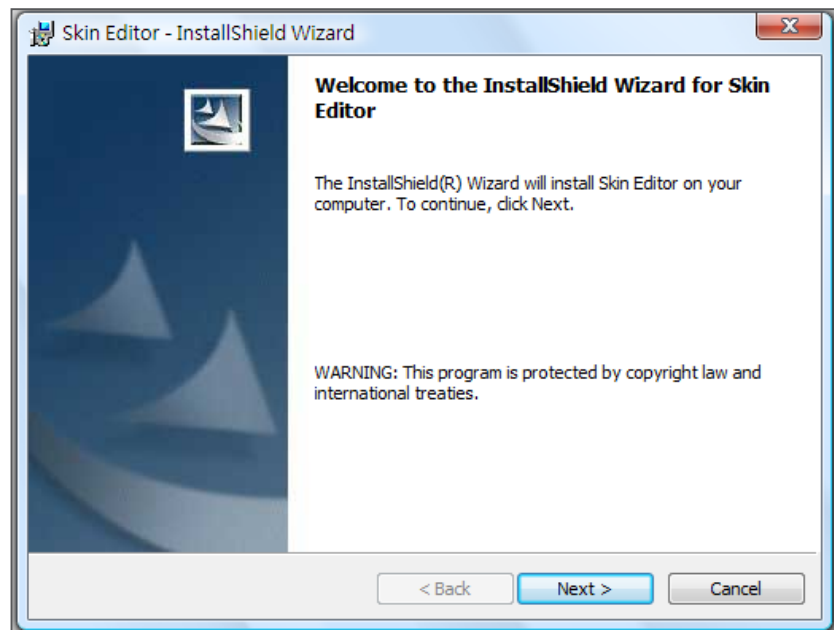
Skin Editor - InstallShield Wizard

Welcome to the InstallShield Wizard for Skin Editor

The InstallShield(R) Wizard will install Skin Editor on your computer. To continue, click Next.

WARNING: This program is protected by copyright law and international treaties.

< Back
Next >
Cancel